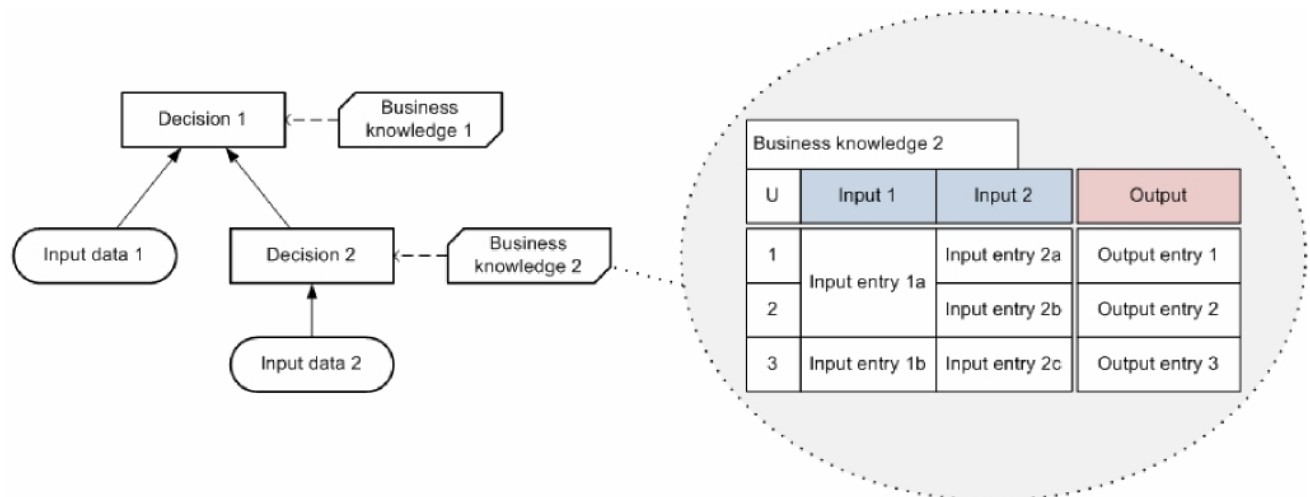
Decision 1

Business knowledge 1

Input data 1

Decision 2

Business knowledge 2

Input data 2

Business knowledge 2

| U | Input 1 | Input 2 | Output |
|---|---|---|---|
| 1 | Input entry 1a | Input entry 2a | Output entry 1 |
| 2 | | Input entry 2b | Output entry 2 |
| 3 | Input entry 1b | Input entry 2c | Output entry 3 |